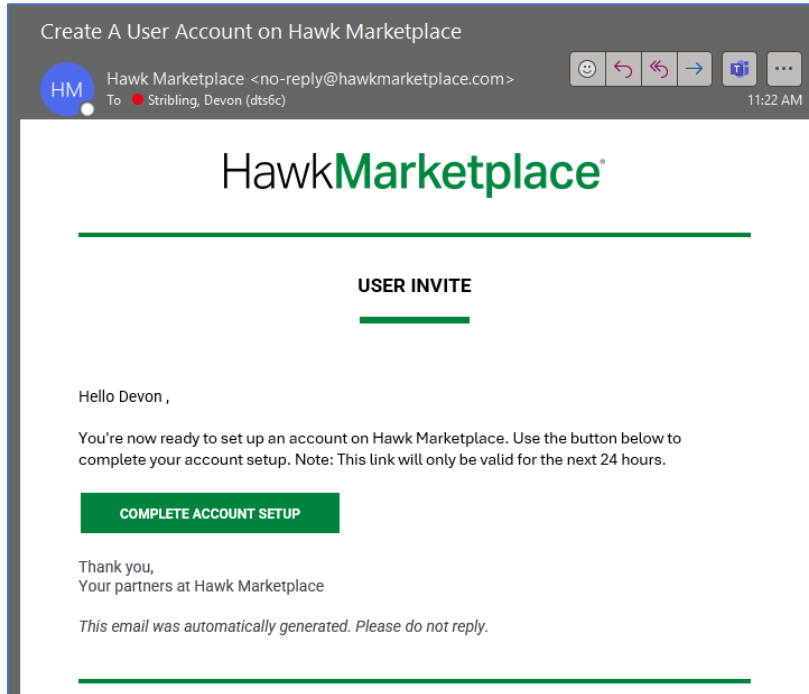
Create A User Account on Hawk Marketplace

HM

Hawk Marketplace <no-reply@hawkmarketplace.com>

To Stribling, Devon (dts6c)

11:22 AM

HawkMarketplace®

USER INVITE

Hello Devon ,

You're now ready to set up an account on Hawk Marketplace. Use the button below to complete your account setup. Note: This link will only be valid for the next 24 hours.

COMPLETE ACCOUNT SETUP

Thank you,
Your partners at Hawk Marketplace

This email was automatically generated. Please do not reply.